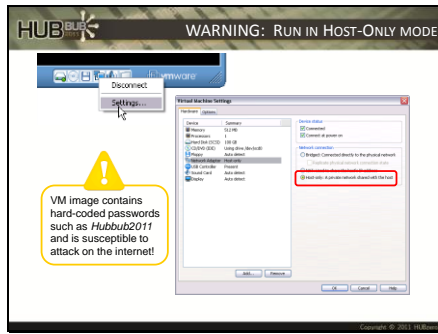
HUB

WARNING: RUN IN HOST-ONLY MODE

vmware

Disconnect

Settings...

Virtual Machine Settings

Hardware Options

| Device | Summary |
|---|---|
| Memory | 512 MB |
| Processors | 1 |
| Hard Disk (SCSI) | 100 GB |
| CD/DVD (IDE) | Using drive /dev/scd0 |
| Floppy | Auto detect |
| Network Adapter | Host-only |
| USB Controller | Present |
| Sound Card | Auto detect |
| Display | Auto detect |

Device status

Connected

Connect at power on

Network connection

Bridged: Connected directly to the physical network

Replicate physical network connection state

Host-only: A private network shared with the host

Add... Remove

OK Cancel Help

VM image contains hard-coded passwords such as *Hubbub2011* and is susceptible to attack on the internet!

Copyright © 2011 HUBzero